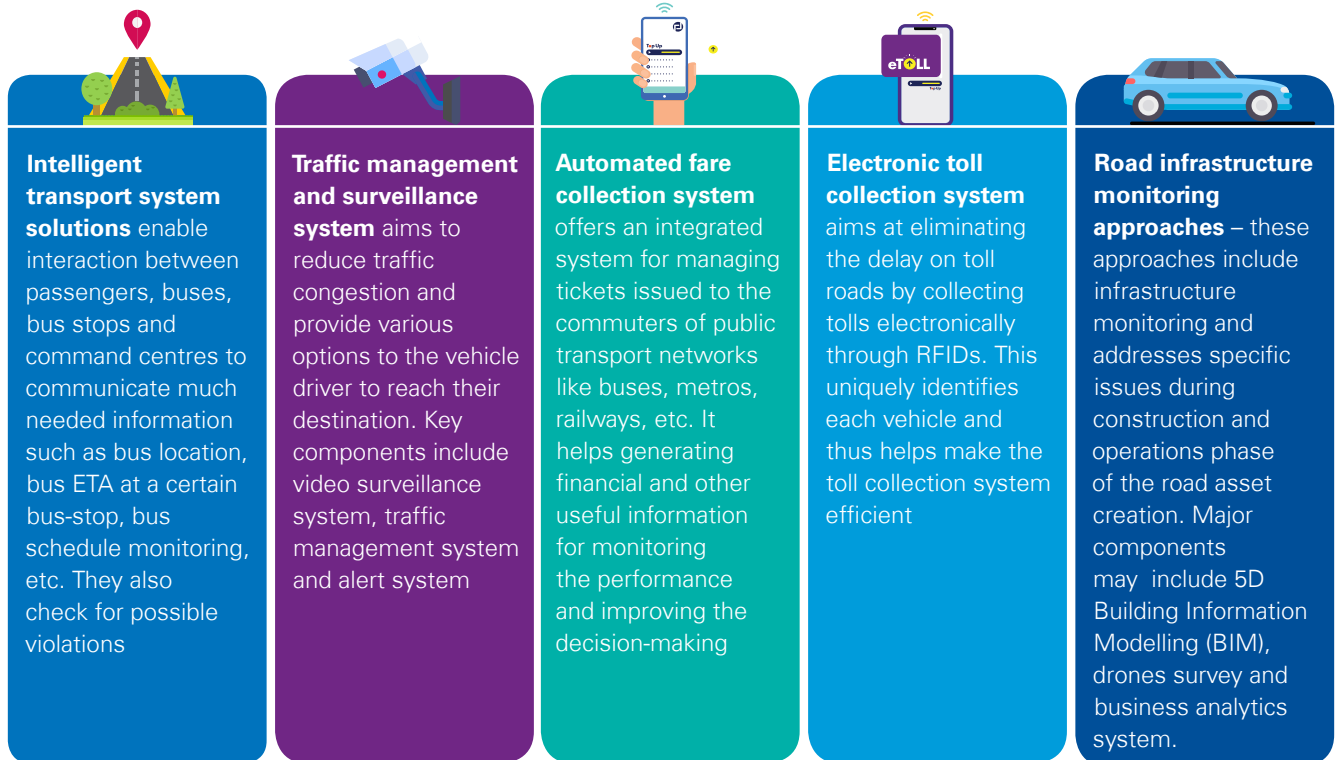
Top Up

eTOLL

Top Up

**Intelligent transport system solutions** enable interaction between passengers, buses, bus stops and command centres to communicate much needed information such as bus location, bus ETA at a certain bus-stop, bus schedule monitoring, etc. They also check for possible violations

**Traffic management and surveillance system** aims to reduce traffic congestion and provide various options to the vehicle driver to reach their destination. Key components include video surveillance system, traffic management system and alert system

**Automated fare collection system** offers an integrated system for managing tickets issued to the commuters of public transport networks like buses, metros, railways, etc. It helps generating financial and other useful information for monitoring the performance and improving the decision-making

**Electronic toll collection system** aims at eliminating the delay on toll roads by collecting tolls electronically through RFIDs. This uniquely identifies each vehicle and thus helps make the toll collection system efficient

**Road infrastructure monitoring approaches** – these approaches include infrastructure monitoring and addresses specific issues during construction and operations phase of the road asset creation. Major components may include 5D Building Information Modelling (BIM), drones survey and business analytics system.